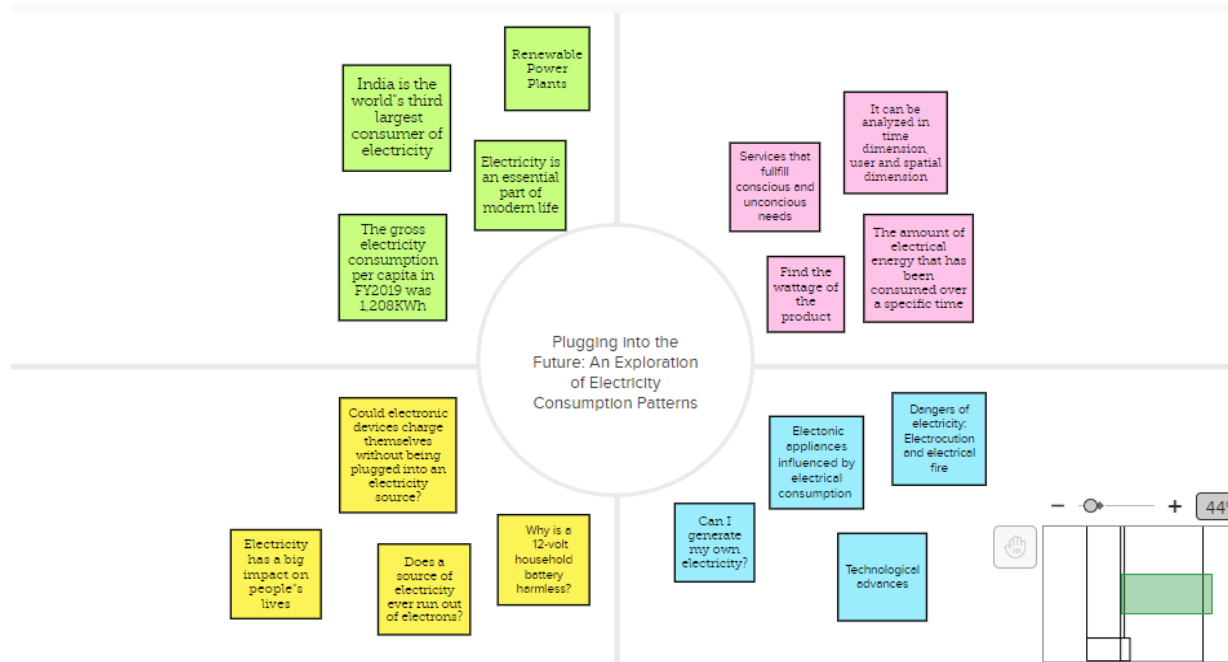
India is the world's third largest consumer of electricity

Renewable Power Plants

Electricity is an essential part of modern life

The gross electricity consumption per capita in FY2019 was 1,208KWh

Services that fullfill conscious and unconcious needs

It can be analyzed in time dimension, user and spatial dimension

Find the wattage of the product

The amount of electrical energy that has been consumed over a specific time

Plugging into the Future: An Exploration of Electricity Consumption Patterns

Could electronic devices charge themselves without being plugged into an electricity source?

Electricity has a big impact on people's lives

Does a source of electricity ever run out of electrons?

Why is a 12-volt household battery harmless?

Electonic appliances influenced by electrical consumption

Dangers of electricity: Electrocution and electrical fire

Can I generate my own electricity?

Technological advances

−

+

44